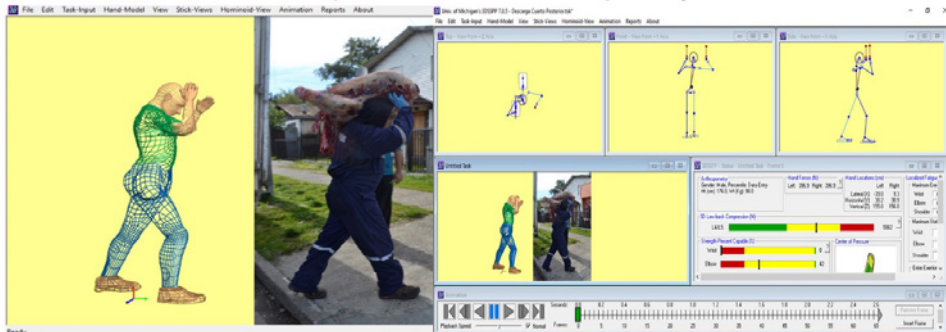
File Edit Task-Input Hand-Model View Stick-Views Hominoid-View Animation Reports About

Univ. of Michigan's 3DSSPP 7.0.5 - Descarga Cuarto Posterior.tsk*

File Edit Task-Input Hand-Model View Stick-Views Hominoid-View Animation Reports About

Top - View from +Z Axis

Front - View from +Y Axis

Side - View from +X Axis

Untitled Task

3DSSPP - Status - Untitled Task - Frame 0

Anthropometry
Gender: Male, Percentile: Data Entry
Ht (cm): 176.3, Wt (kg): 96.5

Hand Forces (N)
Left: 286.9 Right: 286.9

Hand Locations (cm)
Left Right
Lateral (X)
Horizontal (Y)
Vertical (Z)

Localized Fatigue

3D Low Back Compression (N)
L4/L5

Strength Percent Capable (%)
Wrist
Elbow

Center of Pressure

Animation

Seconds

Frames

Playback Speed

Normal

Ready